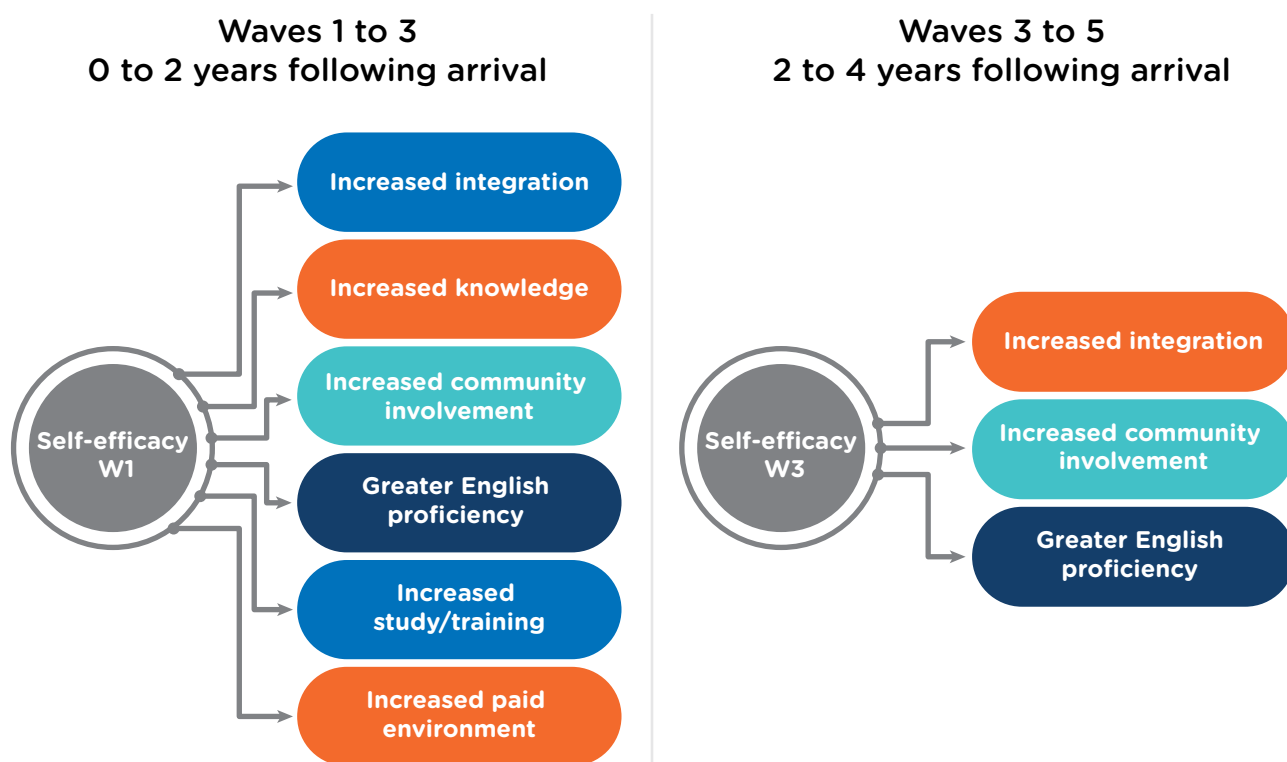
Waves 1 to 3
0 to 2 years following arrival

Self-efficacy W1

Increased integration

Increased knowledge

Increased community involvement

Greater English proficiency

Increased study/training

Increased paid environment

Waves 3 to 5
2 to 4 years following arrival

Self-efficacy W3

Increased integration

Increased community involvement

Greater English proficiency